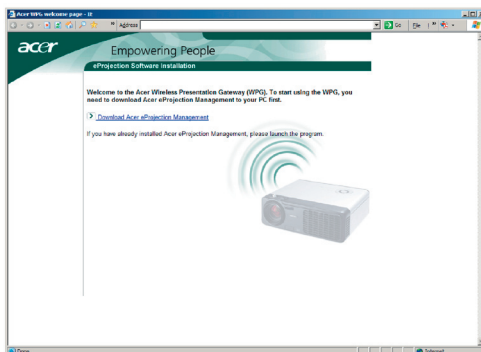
Acer WPG welcome page - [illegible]

Address

Go

acer

Empowering People

eProjection Software Installation

Welcome to the Acer Wireless Presentation Gateway (WPG). To start using the WPG, you need to download Acer eProjection Management to your PC first.

Download Acer eProjection Management

If you have already installed Acer eProjection Management, please launch the program.

Done

Internet